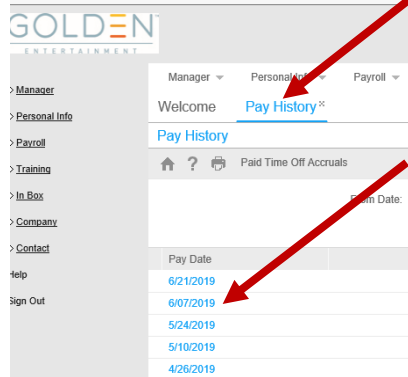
GOLDEN
ENTERTAINMENT

Manager
Personal Info
Payroll
Training
In Box
Company
Contact
Help
Sign Out

Manager
Personal Info
Payroll

Welcome
Pay History ×

Pay History

Paid Time Off Accruals

From Date:

Pay Date
6/21/2019
6/07/2019
5/24/2019
5/10/2019
4/26/2019